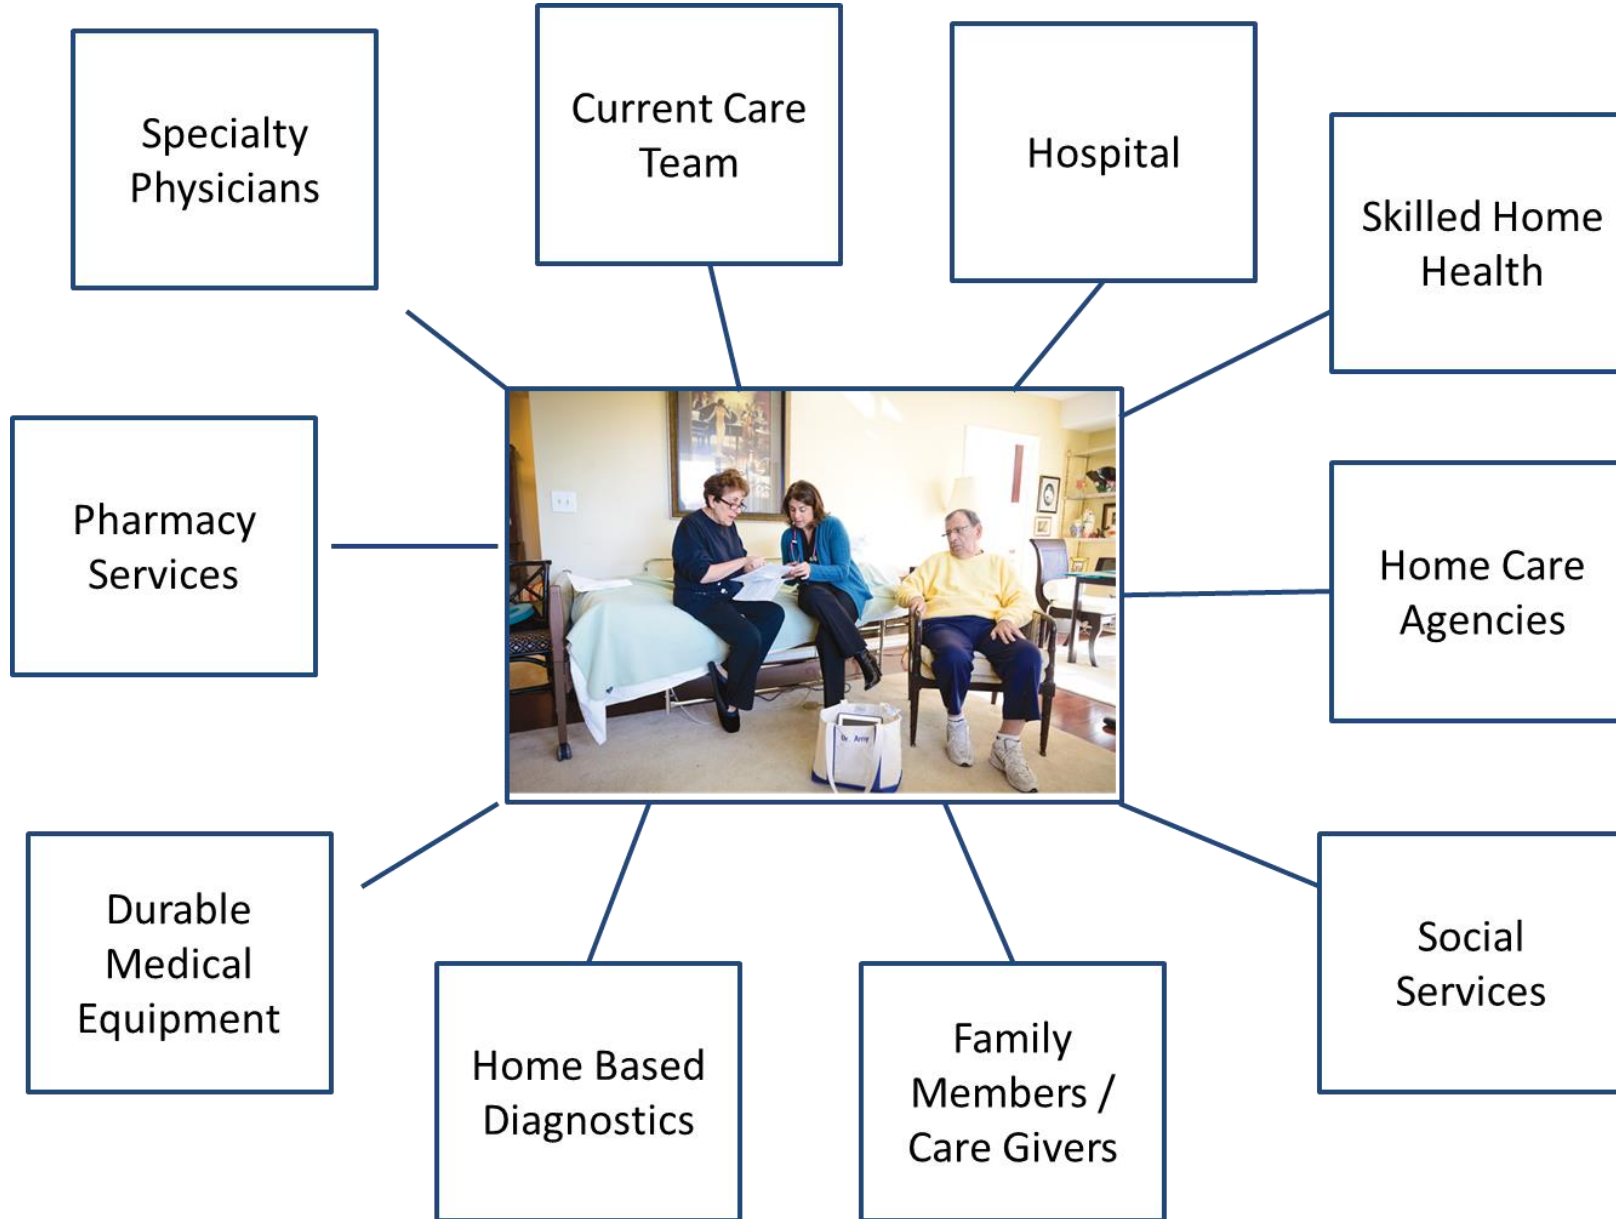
Specialty Physicians

Current Care Team

Hospital

Skilled Home Health

Pharmacy Services

Home Care Agencies

Durable Medical Equipment

Home Based Diagnostics

Family Members / Care Givers

Social Services